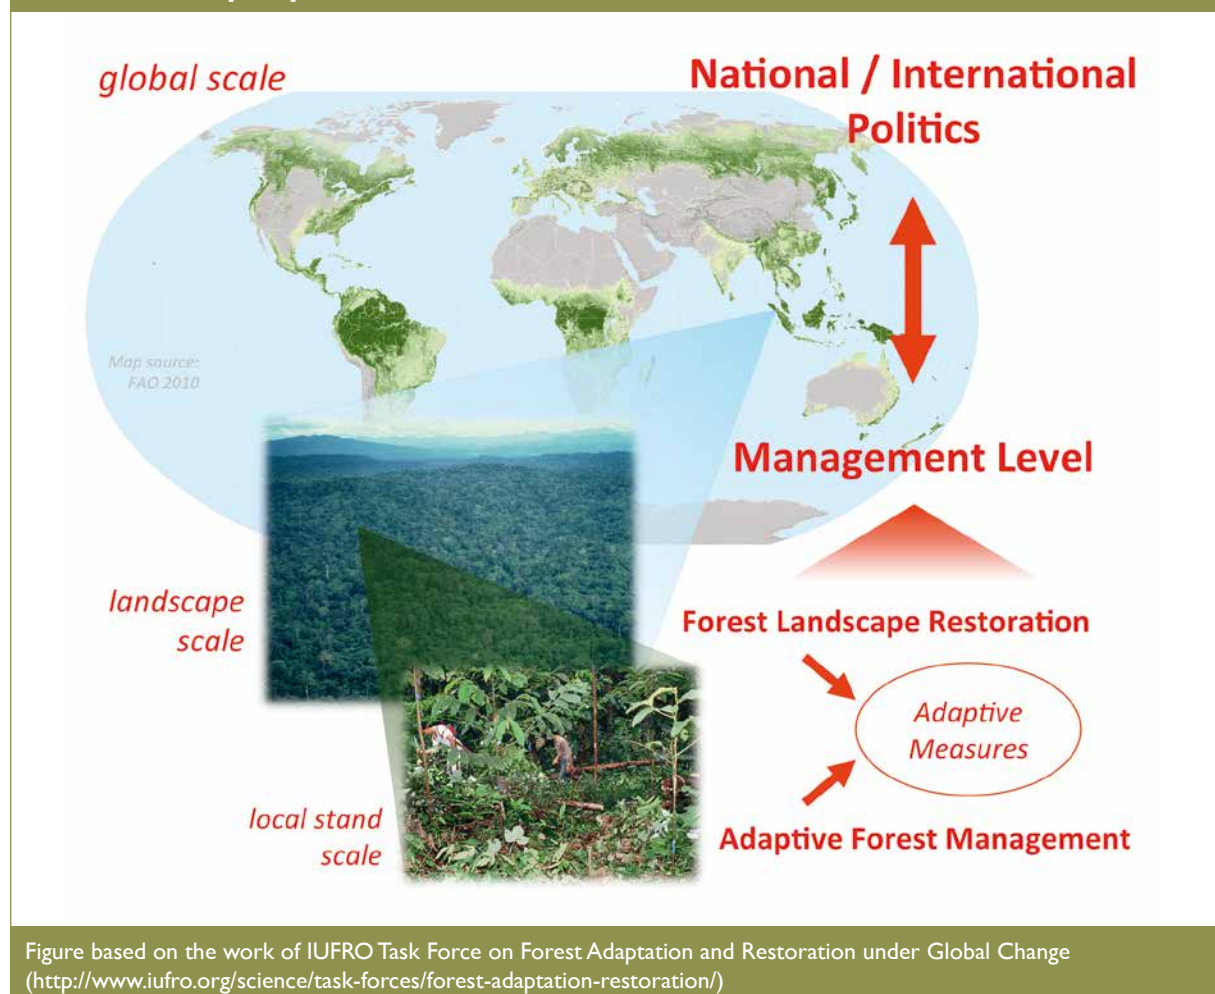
global scale

National / International Politics

Map source: FAO 2010

Management Level

landscape scale

Forest Landscape Restoration

Adaptive Measures

local stand scale

Adaptive Forest Management

Figure based on the work of IUFRO Task Force on Forest Adaptation and Restoration under Global Change (http://www.iufro.org/science/task-forces/forest-adaptation-restoration/)